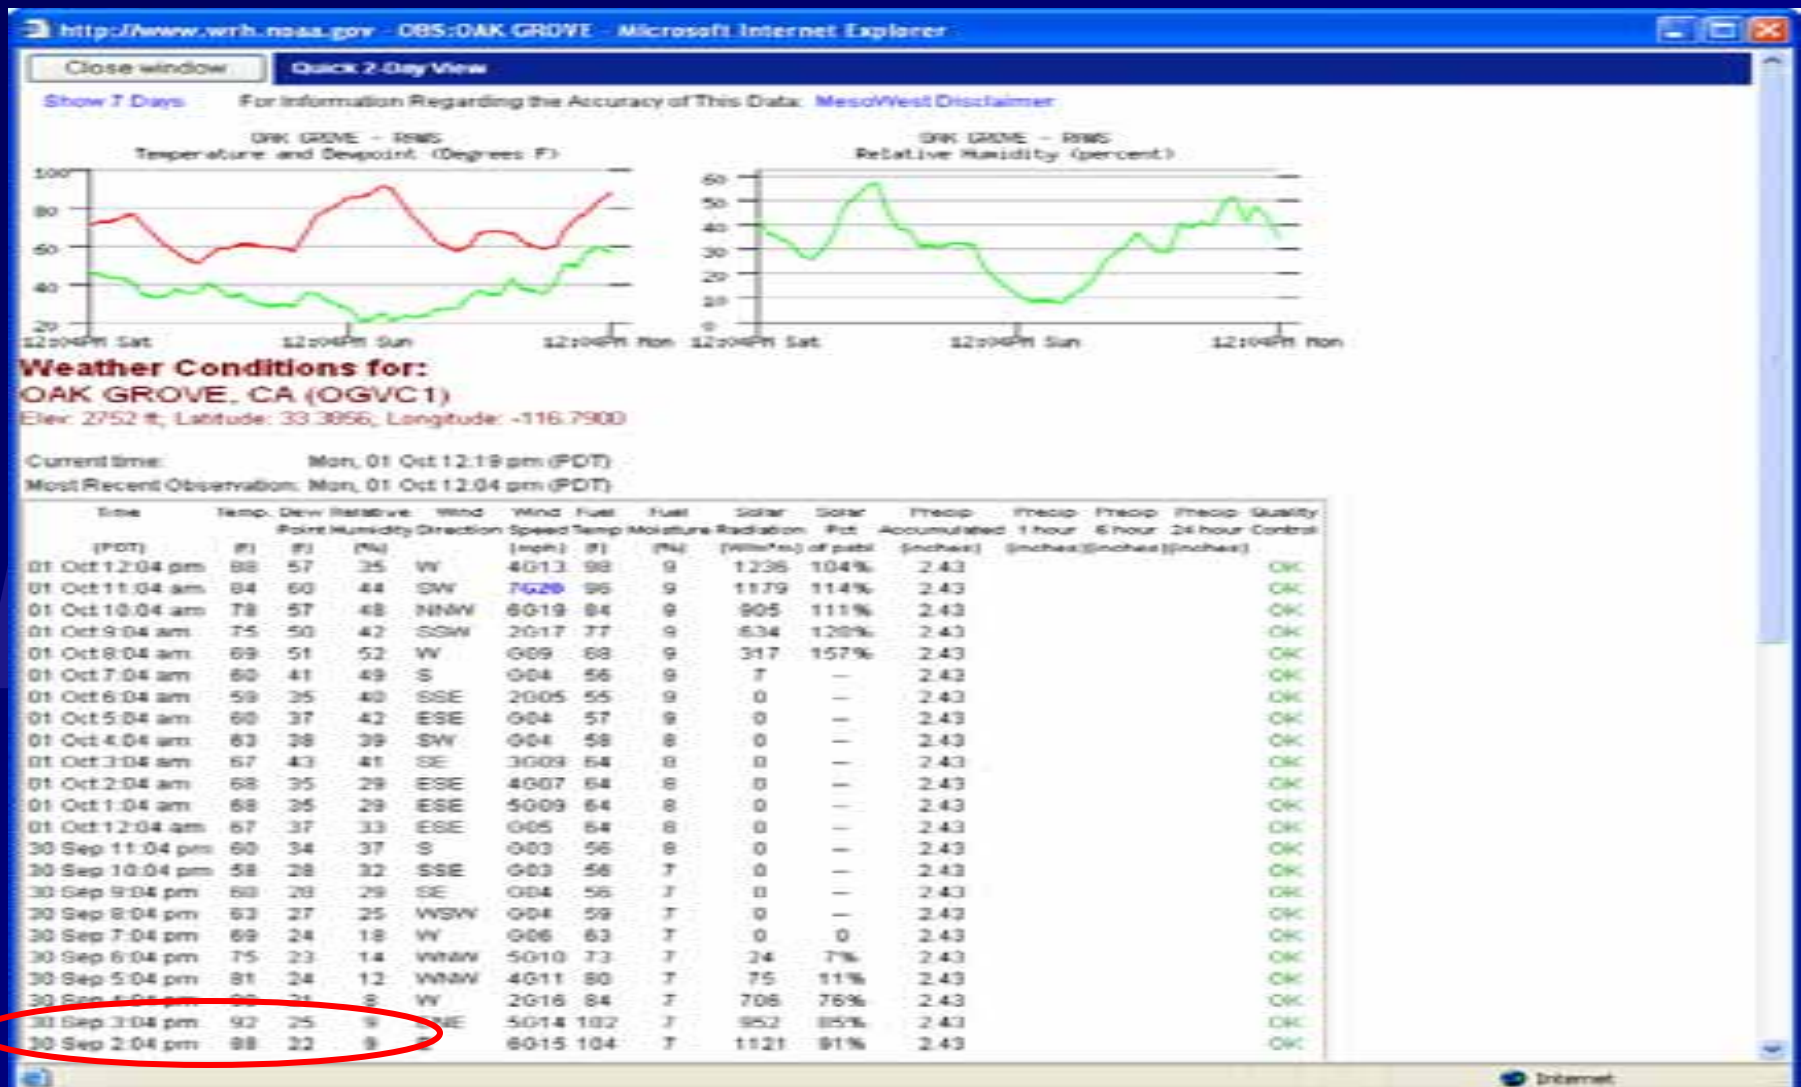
http://www.wrh.noaa.gov - OBS:OAK GROVE - Microsoft Internet Explorer

Close window | Quick 2-Day View

Show 7 Days    For Information Regarding the Accuracy of This Data: MesoWest Disclaimer

OAK GROVE - RAWS
Temperature and Dewpoint (Degrees F)

100, 80, 60, 40, 20
12:04PM Sat    12:04PM Sun    12:04PM Mon

OAK GROVE - RAWS
Relative Humidity (percent)

60, 50, 40, 30, 20, 10, 0
12:04PM Sat    12:04PM Sun    12:04PM Mon

Weather Conditions for:
OAK GROVE, CA (OGVC1)
Elev: 2752 ft; Latitude: 33.3856; Longitude: -116.7900

Current time: Mon, 01 Oct 12:19 pm (PDT)
Most Recent Observation: Mon, 01 Oct 12:04 pm (PDT)

| Time (PDT) | Temp. (F) | Dew Point (F) | Relative Humidity (%) | Wind Direction | Wind Speed (mph) | Fuel Temp (F) | Fuel Moisture (%) | Solar Radiation (W/m*m) | Solar Pct of poss | Precip Accumulated (inches) | Precip 1 hour (inches) | Precip 6 hour (inches) | Precip 24 hour (inches) | Quality Control |
|---|---|---|---|---|---|---|---|---|---|---|---|---|---|---|
| 01 Oct 12:04 pm | 88 | 57 | 35 | W | 4013 | 98 | 9 | 1236 | 104% | 2.43 | | | | OK |
| 01 Oct 11:04 am | 84 | 60 | 44 | SW | 7G20 | 96 | 9 | 1179 | 114% | 2.43 | | | | OK |
| 01 Oct 10:04 am | 78 | 57 | 48 | NNW | 6G19 | 84 | 9 | 905 | 111% | 2.43 | | | | OK |
| 01 Oct 9:04 am | 75 | 50 | 42 | SSW | 2G17 | 77 | 9 | 634 | 128% | 2.43 | | | | OK |
| 01 Oct 8:04 am | 69 | 51 | 52 | W | G09 | 68 | 9 | 317 | 157% | 2.43 | | | | OK |
| 01 Oct 7:04 am | 60 | 41 | 49 | S | G04 | 56 | 9 | 7 | -- | 2.43 | | | | OK |
| 01 Oct 6:04 am | 59 | 35 | 40 | SSE | 2G05 | 55 | 9 | 0 | -- | 2.43 | | | | OK |
| 01 Oct 5:04 am | 60 | 37 | 42 | ESE | G04 | 57 | 9 | 0 | -- | 2.43 | | | | OK |
| 01 Oct 4:04 am | 63 | 38 | 39 | SW | G04 | 58 | 8 | 0 | -- | 2.43 | | | | OK |
| 01 Oct 3:04 am | 67 | 43 | 41 | SE | 3G09 | 64 | 8 | 0 | -- | 2.43 | | | | OK |
| 01 Oct 2:04 am | 68 | 35 | 29 | ESE | 4G07 | 64 | 8 | 0 | -- | 2.43 | | | | OK |
| 01 Oct 1:04 am | 68 | 35 | 29 | ESE | 5G09 | 64 | 8 | 0 | -- | 2.43 | | | | OK |
| 01 Oct 12:04 am | 67 | 37 | 33 | ESE | G05 | 64 | 8 | 0 | -- | 2.43 | | | | OK |
| 30 Sep 11:04 pm | 60 | 34 | 37 | S | G03 | 56 | 8 | 0 | -- | 2.43 | | | | OK |
| 30 Sep 10:04 pm | 58 | 28 | 32 | SSE | G03 | 56 | 7 | 0 | -- | 2.43 | | | | OK |
| 30 Sep 9:04 pm | 60 | 28 | 29 | SE | G04 | 56 | 7 | 0 | -- | 2.43 | | | | OK |
| 30 Sep 8:04 pm | 63 | 27 | 25 | WSW | G04 | 59 | 7 | 0 | -- | 2.43 | | | | OK |
| 30 Sep 7:04 pm | 69 | 24 | 18 | W | G06 | 63 | 7 | 0 | 0 | 2.43 | | | | OK |
| 30 Sep 6:04 pm | 75 | 23 | 14 | WNW | 5G10 | 73 | 7 | 24 | 7% | 2.43 | | | | OK |
| 30 Sep 5:04 pm | 81 | 24 | 12 | WNW | 4G11 | 80 | 7 | 75 | 11% | 2.43 | | | | OK |
| 30 Sep 4:04 pm | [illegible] | 21 | 8 | W | 2G16 | 84 | 7 | 706 | 76% | 2.43 | | | | OK |
| 30 Sep 3:04 pm | 92 | 25 | 9 | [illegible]E | 5G14 | 102 | 7 | 952 | 85% | 2.43 | | | | OK |
| 30 Sep 2:04 pm | 88 | 22 | 9 | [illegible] | 6G15 | 104 | 7 | 1121 | 91% | 2.43 | | | | OK |

Internet